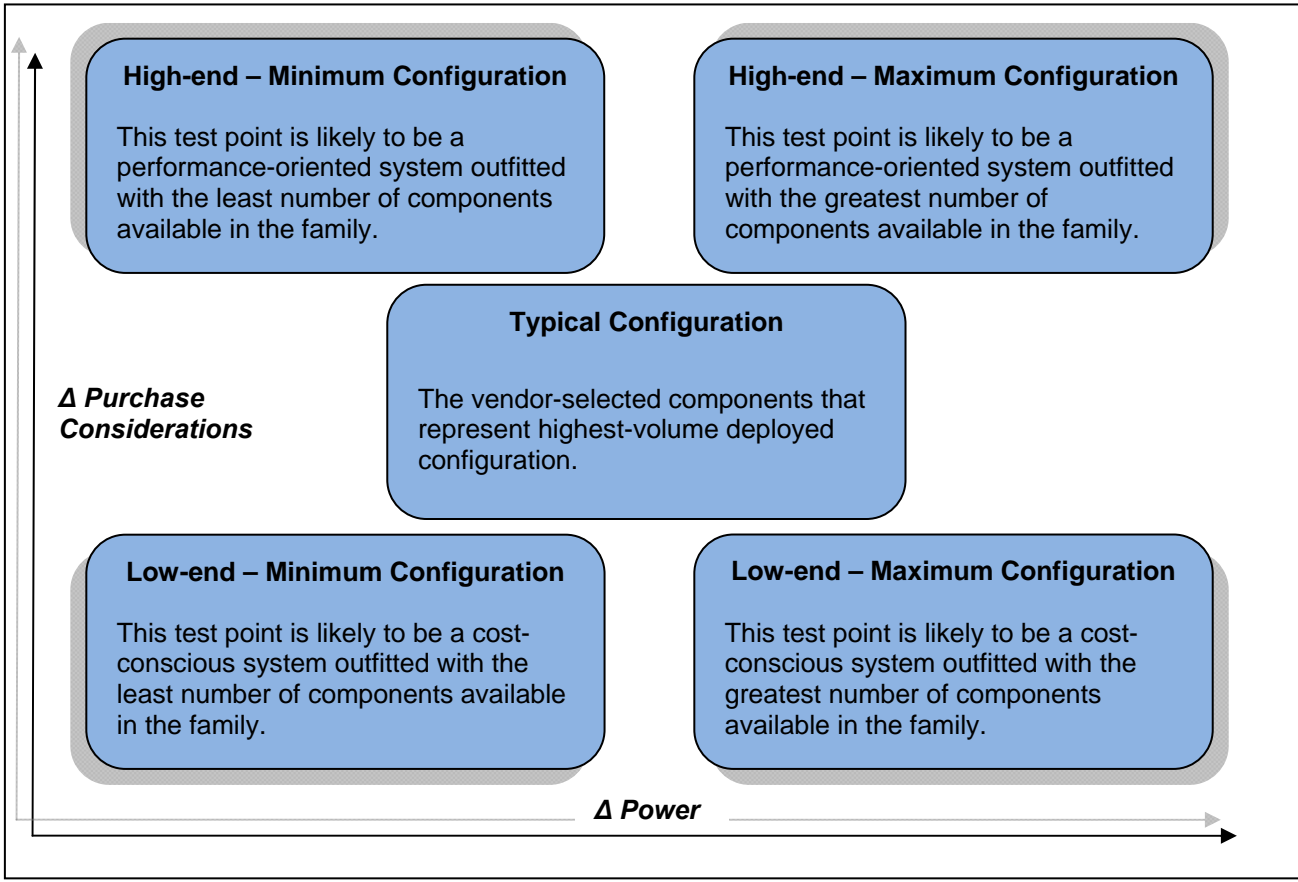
High-end – Minimum Configuration

This test point is likely to be a performance-oriented system outfitted with the least number of components available in the family.

High-end – Maximum Configuration

This test point is likely to be a performance-oriented system outfitted with the greatest number of components available in the family.

Typical Configuration

The vendor-selected components that represent highest-volume deployed configuration.

Δ Purchase Considerations

Low-end – Minimum Configuration

This test point is likely to be a cost-conscious system outfitted with the least number of components available in the family.

Low-end – Maximum Configuration

This test point is likely to be a cost-conscious system outfitted with the greatest number of components available in the family.

Δ Power